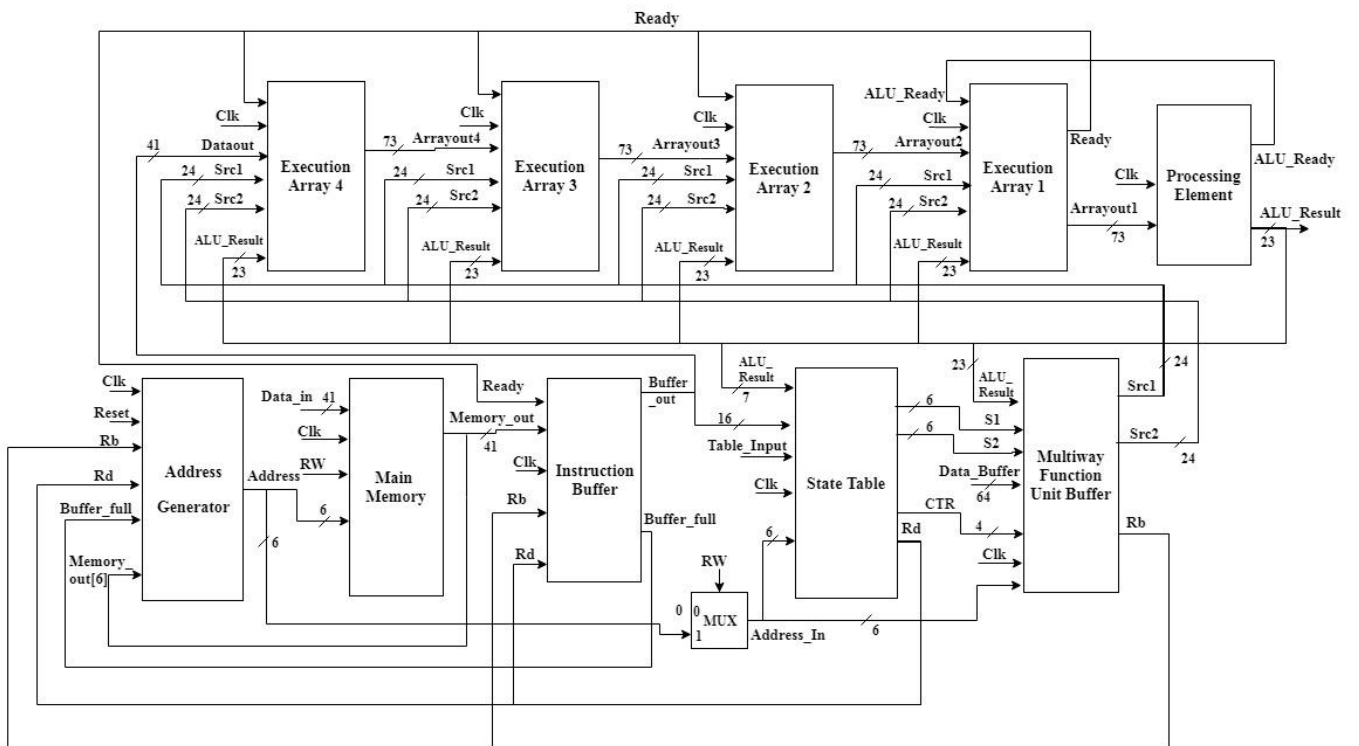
Ready

Clk
Dataout
41
24 Src1
24 Src2
ALU_Result
23
Execution Array 4
73 Arrayout4

Clk
24 Src1
24 Src2
ALU_Result
23
Execution Array 3
73 Arrayout3

Clk
24 Src1
24 Src2
ALU_Result
23
Execution Array 2
73 Arrayout2

ALU_Ready
Clk
24 Src1
24 Src2
ALU_Result
23
Execution Array 1
Ready
Arrayout1
73

Clk
Processing Element
ALU_Ready
ALU_Result
23

Clk
Reset
Rb
Rd
Buffer_full
Memory_out[6]
Address Generator
Address
6

Data_in 41
Clk
RW
6
Main Memory
Memory_out
41

Ready
Clk
Rb
Rd
Instruction Buffer
Buffer_out
Buffer_full

RW
0
0 MUX
1
Address_In
6

ALU_Result
7
16
Table_Input
Clk
6
State Table
6
6
CTR
4
Rd

23
ALU_Result
S1
S2
Data_Buffer
64
Clk
Multiway Function Unit Buffer
Src1
24
Src2
24
Rb